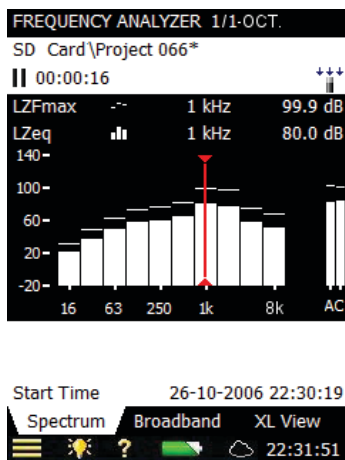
FREQUENCY ANALYZER 1/1-OCT.
SD Card\Project 066*
II 00:00:16

LZFmax 1 kHz 99.9 dB
LZeq 1 kHz 80.0 dB

140
100
60
20
-20

16 63 250 1k 8k AC

Start Time 26-10-2006 22:30:19
Spectrum Broadband XL View
? 22:31:51